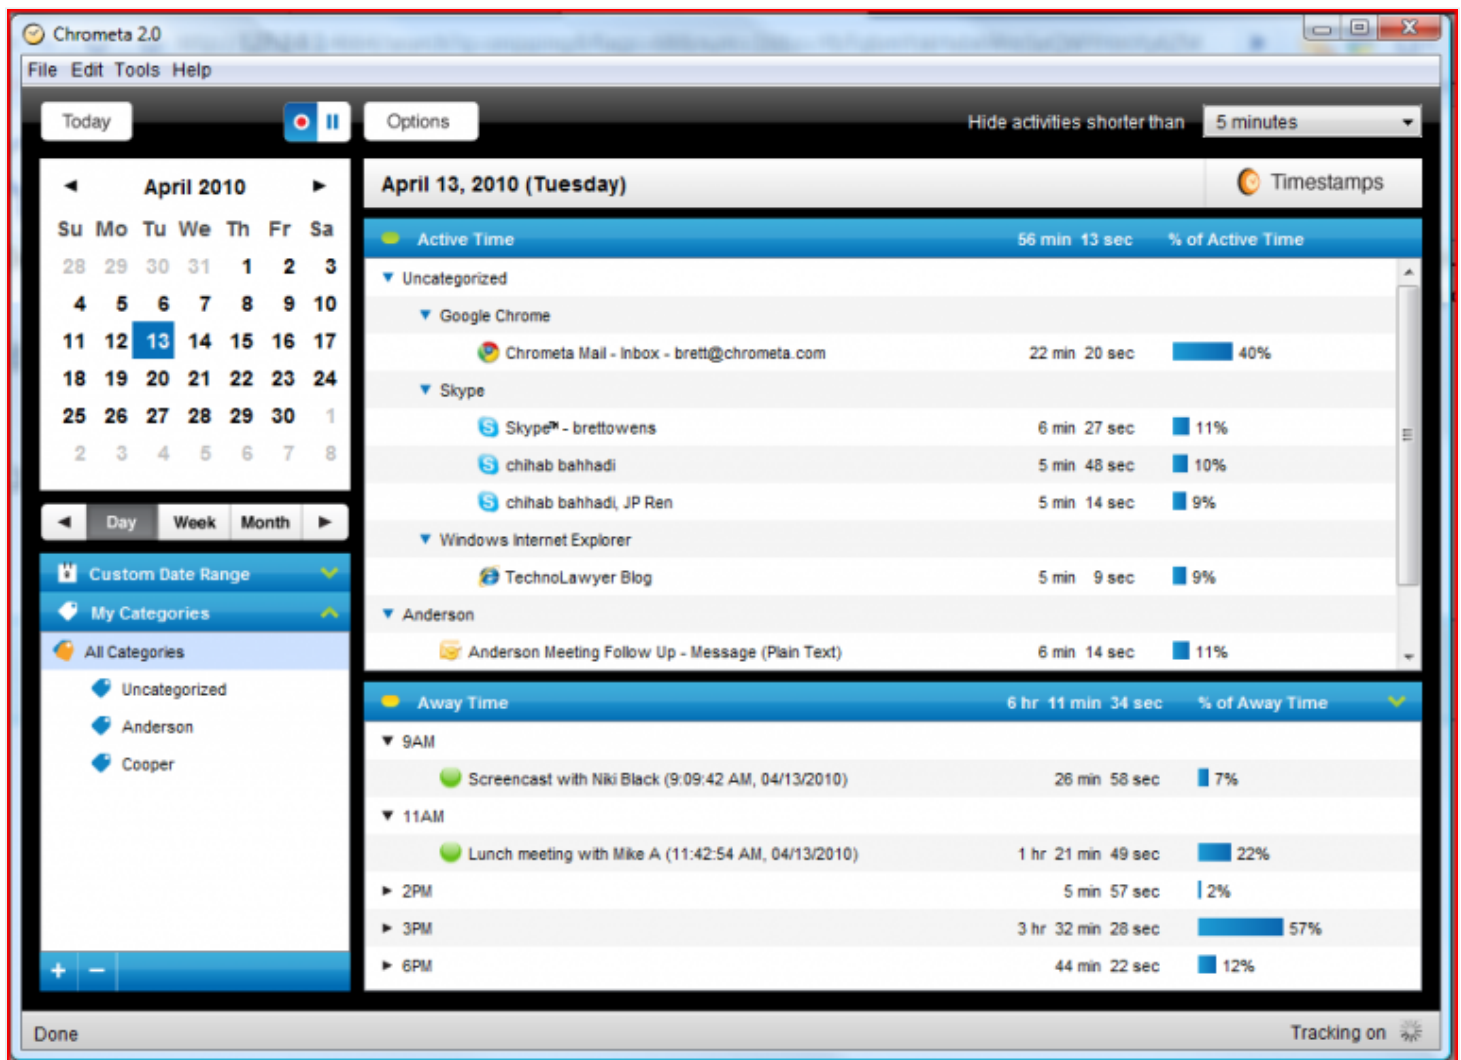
Chrometa 2.0

File Edit Tools Help

Today

Options

Hide activities shorter than 5 minutes

◄ April 2010 ►

| Su | Mo | Tu | We | Th | Fr | Sa |
|---|---|---|---|---|---|---|
| 28 | 29 | 30 | 31 | 1 | 2 | 3 |
| 4 | 5 | 6 | 7 | 8 | 9 | 10 |
| 11 | 12 | 13 | 14 | 15 | 16 | 17 |
| 18 | 19 | 20 | 21 | 22 | 23 | 24 |
| 25 | 26 | 27 | 28 | 29 | 30 | 1 |
| 2 | 3 | 4 | 5 | 6 | 7 | 8 |

Day Week Month

Custom Date Range

My Categories

All Categories

Uncategorized

Anderson

Cooper

+ −

April 13, 2010 (Tuesday)

Timestamps

Active Time 56 min 13 sec % of Active Time

Uncategorized

Google Chrome

Chrometa Mail - Inbox - brett@chrometa.com 22 min 20 sec 40%

Skype

Skype™ - brettowens 6 min 27 sec 11%

chihab bahhadi 5 min 48 sec 10%

chihab bahhadi, JP Ren 5 min 14 sec 9%

Windows Internet Explorer

TechnoLawyer Blog 5 min 9 sec 9%

Anderson

Anderson Meeting Follow Up - Message (Plain Text) 6 min 14 sec 11%

Away Time 6 hr 11 min 34 sec % of Away Time

9AM

Screencast with Niki Black (9:09:42 AM, 04/13/2010) 26 min 58 sec 7%

11AM

Lunch meeting with Mike A (11:42:54 AM, 04/13/2010) 1 hr 21 min 49 sec 22%

2PM 5 min 57 sec 2%

3PM 3 hr 32 min 28 sec 57%

6PM 44 min 22 sec 12%

Done

Tracking on